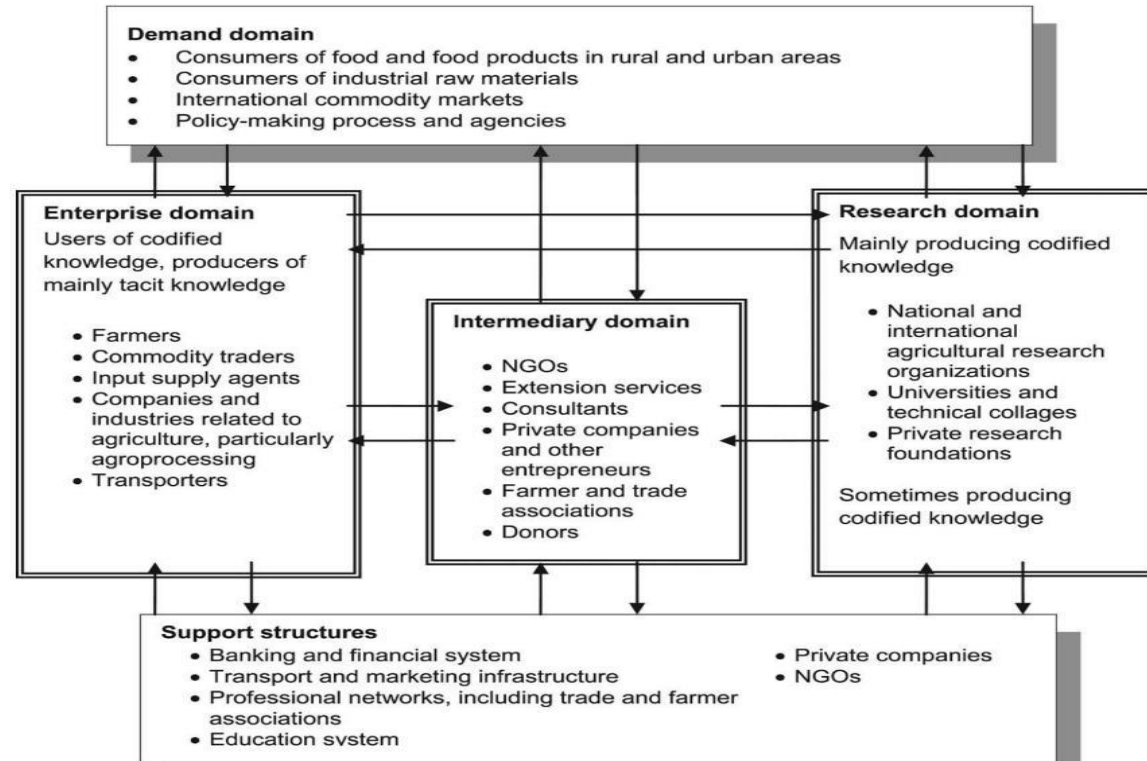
**Demand domain**
- Consumers of food and food products in rural and urban areas
- Consumers of industrial raw materials
- International commodity markets
- Policy-making process and agencies

**Enterprise domain**
Users of codified knowledge, producers of mainly tacit knowledge
- Farmers
- Commodity traders
- Input supply agents
- Companies and industries related to agriculture, particularly agroprocessing
- Transporters

**Intermediary domain**
- NGOs
- Extension services
- Consultants
- Private companies and other entrepreneurs
- Farmer and trade associations
- Donors

**Research domain**
Mainly producing codified knowledge
- National and international agricultural research organizations
- Universities and technical collages
- Private research foundations

Sometimes producing codified knowledge

**Support structures**
- Banking and financial system
- Transport and marketing infrastructure
- Professional networks, including trade and farmer associations
- Education svstem
- Private companies
- NGOs